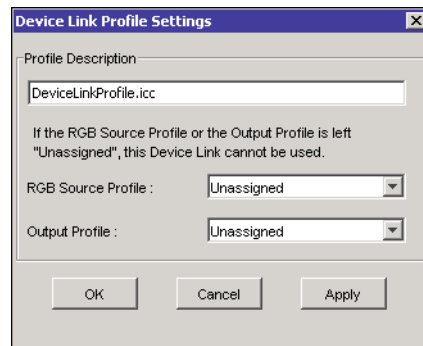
Device Link Profile Settings

Profile Description

DeviceLinkProfile.icc

If the RGB Source Profile or the Output Profile is left "Unassigned", this Device Link cannot be used.

RGB Source Profile : Unassigned

Output Profile : Unassigned

OK Cancel Apply